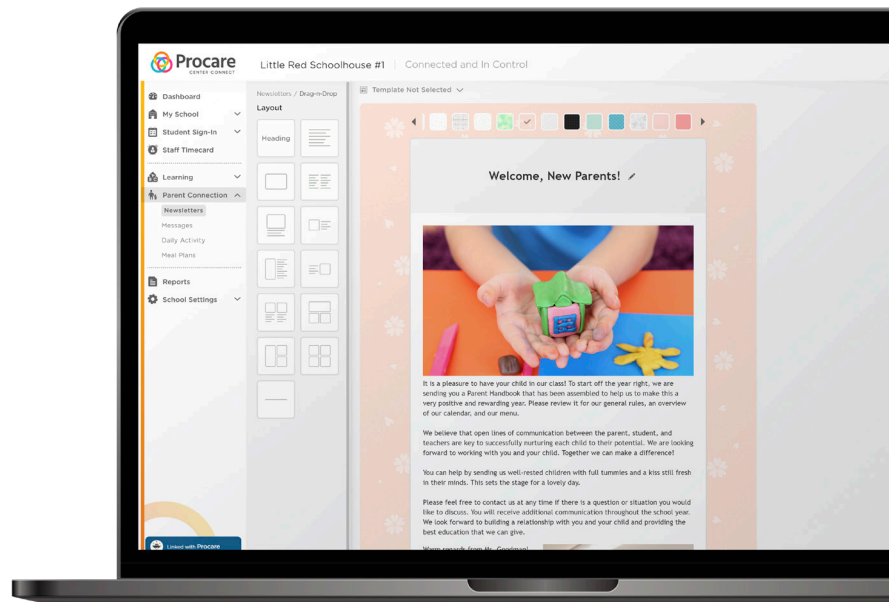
Procare
CENTER CONNECT

Little Red Schoolhouse #1 | Connected and In Control

Dashboard
My School
Student Sign-In
Staff Timecard
Learning
Parent Connection
Newsletters
Messages
Daily Activity
Meal Plans
Reports
School Settings

Linked with Procare

Newsletters / Drag-n-Drop
Layout
Heading

Template Not Selected

Welcome, New Parents!

It is a pleasure to have your child in our class! To start off the year right, we are sending you a Parent Handbook that has been assembled to help us to make this a very positive and rewarding year. Please review it for our general rules, an overview of our calendar, and our menu.

We believe that open lines of communication between the parent, student, and teachers are key to successfully nurturing each child to their potential. We are looking forward to working with you and your child. Together we can make a difference!

You can help by sending us well-rested children with full tummies and a kiss still fresh in their minds. This sets the stage for a lovely day.

Please feel free to contact us at any time if there is a question or situation you would like to discuss. You will receive additional communication throughout the school year. We look forward to building a relationship with you and your child and providing the best education that we can give.

Warm regards from Ms. Goodman!